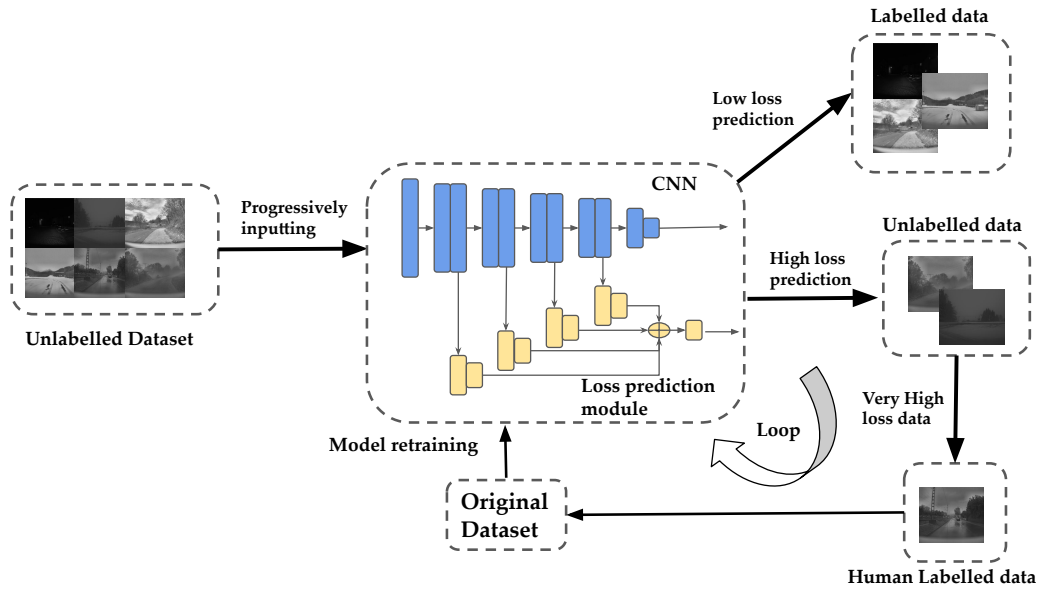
Labelled data

Low loss prediction

CNN

Progressively inputting

Unlabelled Dataset

Unlabelled data

High loss prediction

Loss prediction module

Very High loss data

Loop

Model retraining

Original Dataset

Human Labelled data